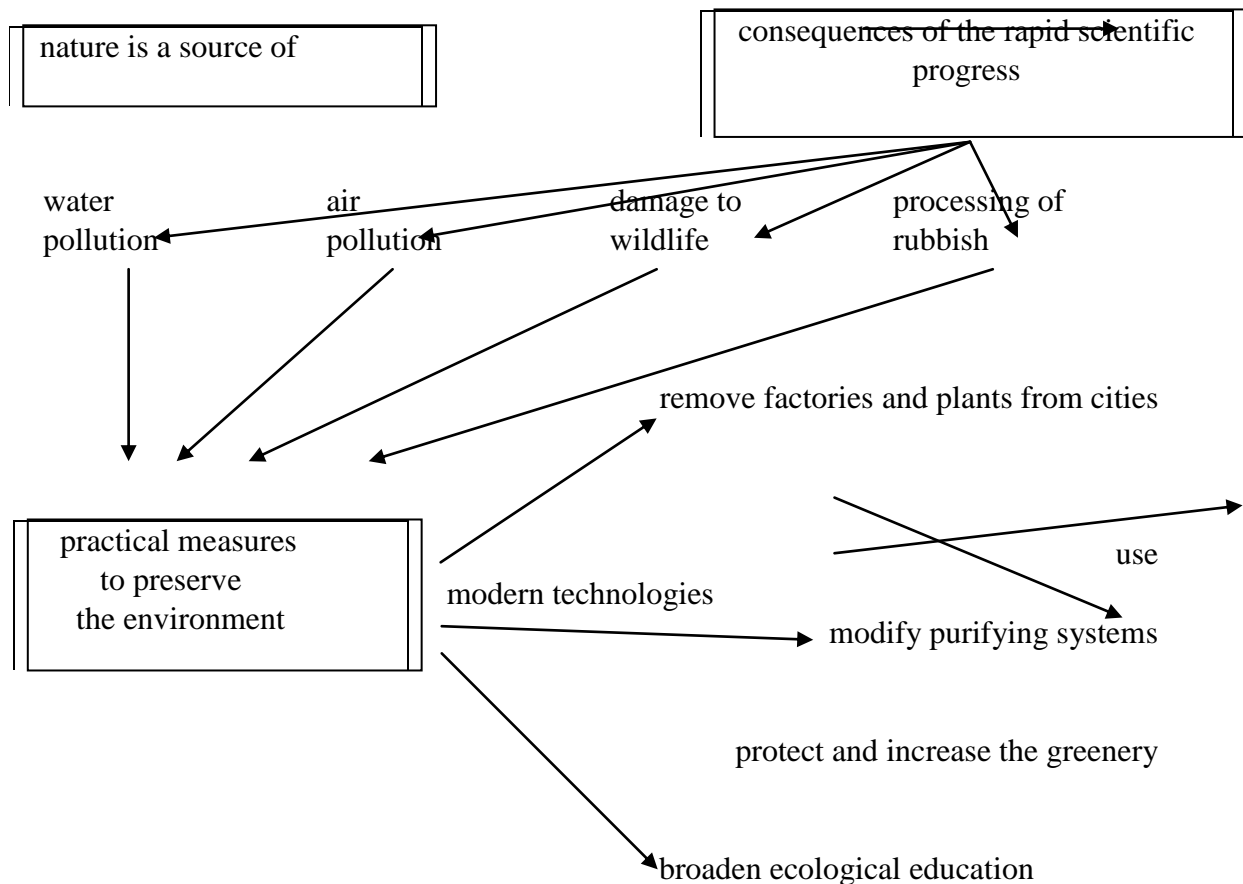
nature is a source of

consequences of the rapid scientific progress

water pollution

air pollution

damage to wildlife

processing of rubbish

remove factories and plants from cities

practical measures to preserve the environment

use

modern technologies

modify purifying systems

protect and increase the greenery

broaden ecological education